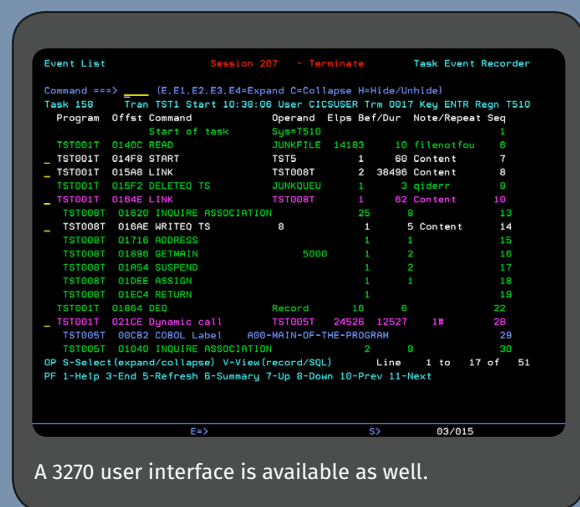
Event List Session 207 - Terminate Task Event Recorder

Command ===> ____ (E,E1,E2,E3,E4=Expand C=Collapse H=Hide/Unhide)
Task 150 Tran TST1 Start 10:30:06 User CICSUSER Trm 0017 Key ENTR Regn T510

| | Program | Offst | Command | Operand | Elps | Bef/Dur | Note/Repeat | Seq |
|---|---|---|---|---|---|---|---|---|
| | | | Start of task | Sys=T510 | | | | 1 |
| | TST001T | 014OC | READ | JUNKFILE | 14183 | 10 | filenotfou | 6 |
| _ | TST001T | 014F8 | START | TST5 | 1 | 60 | Content | 7 |
| _ | TST001T | 015A8 | LINK | TST008T | 2 | 38496 | Content | 8 |
| | TST001T | 015F2 | DELETEQ TS | JUNKQUEU | 1 | 3 | qiderr | 9 |
| _ | TST001T | 0164E | LINK | TST008T | 1 | 62 | Content | 10 |
| | TST008T | 01620 | INQUIRE ASSOCIATION | | 25 | 8 | | 13 |
| _ | TST008T | 016AE | WRITEQ TS | 8 | 1 | 5 | Content | 14 |
| | TST008T | 01716 | ADDRESS | | 1 | 1 | | 15 |
| | TST008T | 01896 | GETMAIN | 5000 | 1 | 2 | | 16 |
| | TST008T | 01A54 | SUSPEND | | 1 | 2 | | 17 |
| | TST008T | 01DEE | ASSIGN | | 1 | 1 | | 18 |
| | TST008T | 01EC4 | RETURN | | 1 | | | 19 |
| | TST001T | 01864 | DEQ | Record | 16 | 6 | | 22 |
| _ | TST001T | 021CE | Dynamic call | TST005T | 24526 | 12527 | 1# | 28 |
| | TST005T | 00CB2 | COBOL Label | A00-MAIN-OF-THE-PROGRAM | | | | 29 |
| | TST005T | 01040 | INQUIRE ASSOCIATION | | 2 | 9 | | 30 |

OP S-Select(expand/collapse) V-View(record/SQL) Line 1 to 17 of 51
PF 1-Help 3-End 5-Refresh 6-Summary 7-Up 8-Down 10-Prev 11-Next

E=> S> 03/015

A 3270 user interface is available as well.